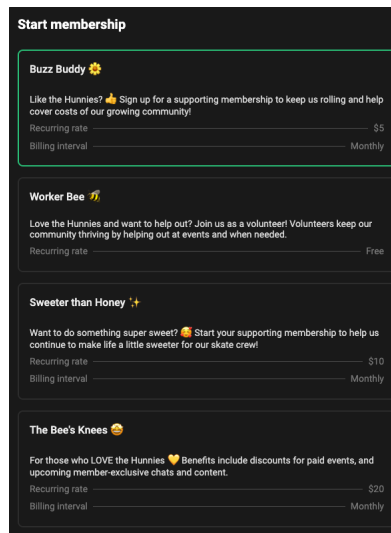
Start membership

Buzz Buddy 🌼

Like the Hunnies? 👍 Sign up for a supporting membership to keep us rolling and help cover costs of our growing community!

Recurring rate $5

Billing interval Monthly

Worker Bee 🐝

Love the Hunnies and want to help out? Join us as a volunteer! Volunteers keep our community thriving by helping out at events and when needed.

Recurring rate Free

Sweeter than Honey ✨

Want to do something super sweet? 🥰 Start your supporting membership to help us continue to make life a little sweeter for our skate crew!

Recurring rate $10

Billing interval Monthly

The Bee's Knees 🤩

For those who LOVE the Hunnies 💛 Benefits include discounts for paid events, and upcoming member-exclusive chats and content.

Recurring rate $20

Billing interval Monthly